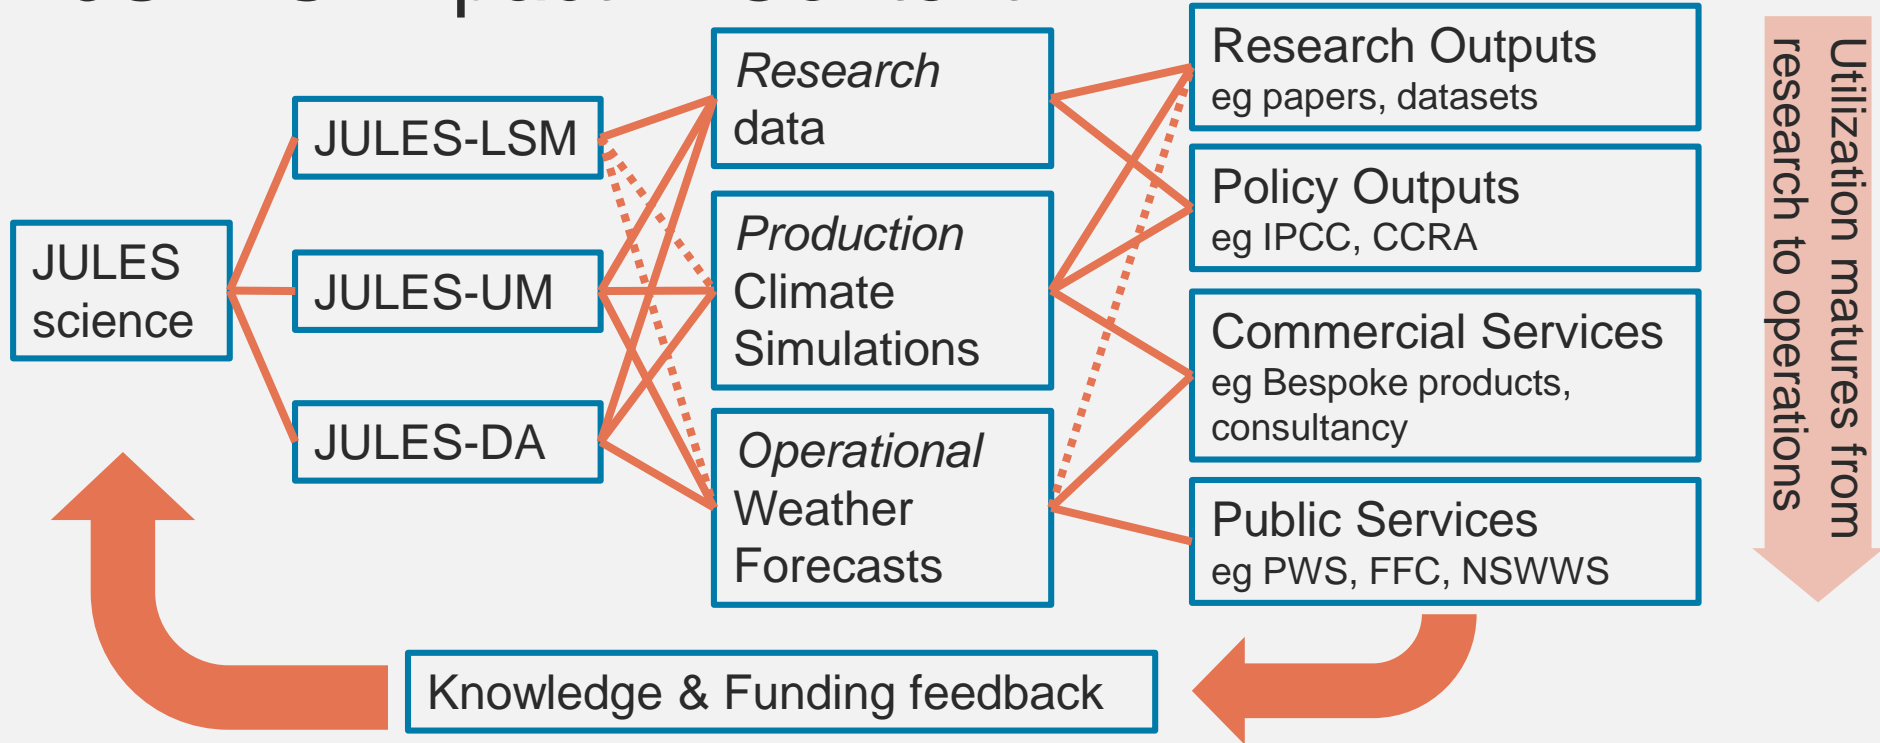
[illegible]

JULES science

JULES-LSM

JULES-UM

JULES-DA

Research data

Production Climate Simulations

Operational Weather Forecasts

Research Outputs
eg papers, datasets

Policy Outputs
eg IPCC, CCRA

Commercial Services
eg Bespoke products, consultancy

Public Services
eg PWS, FFC, NSWWS

Utilization matures from research to operations

Knowledge & Funding feedback